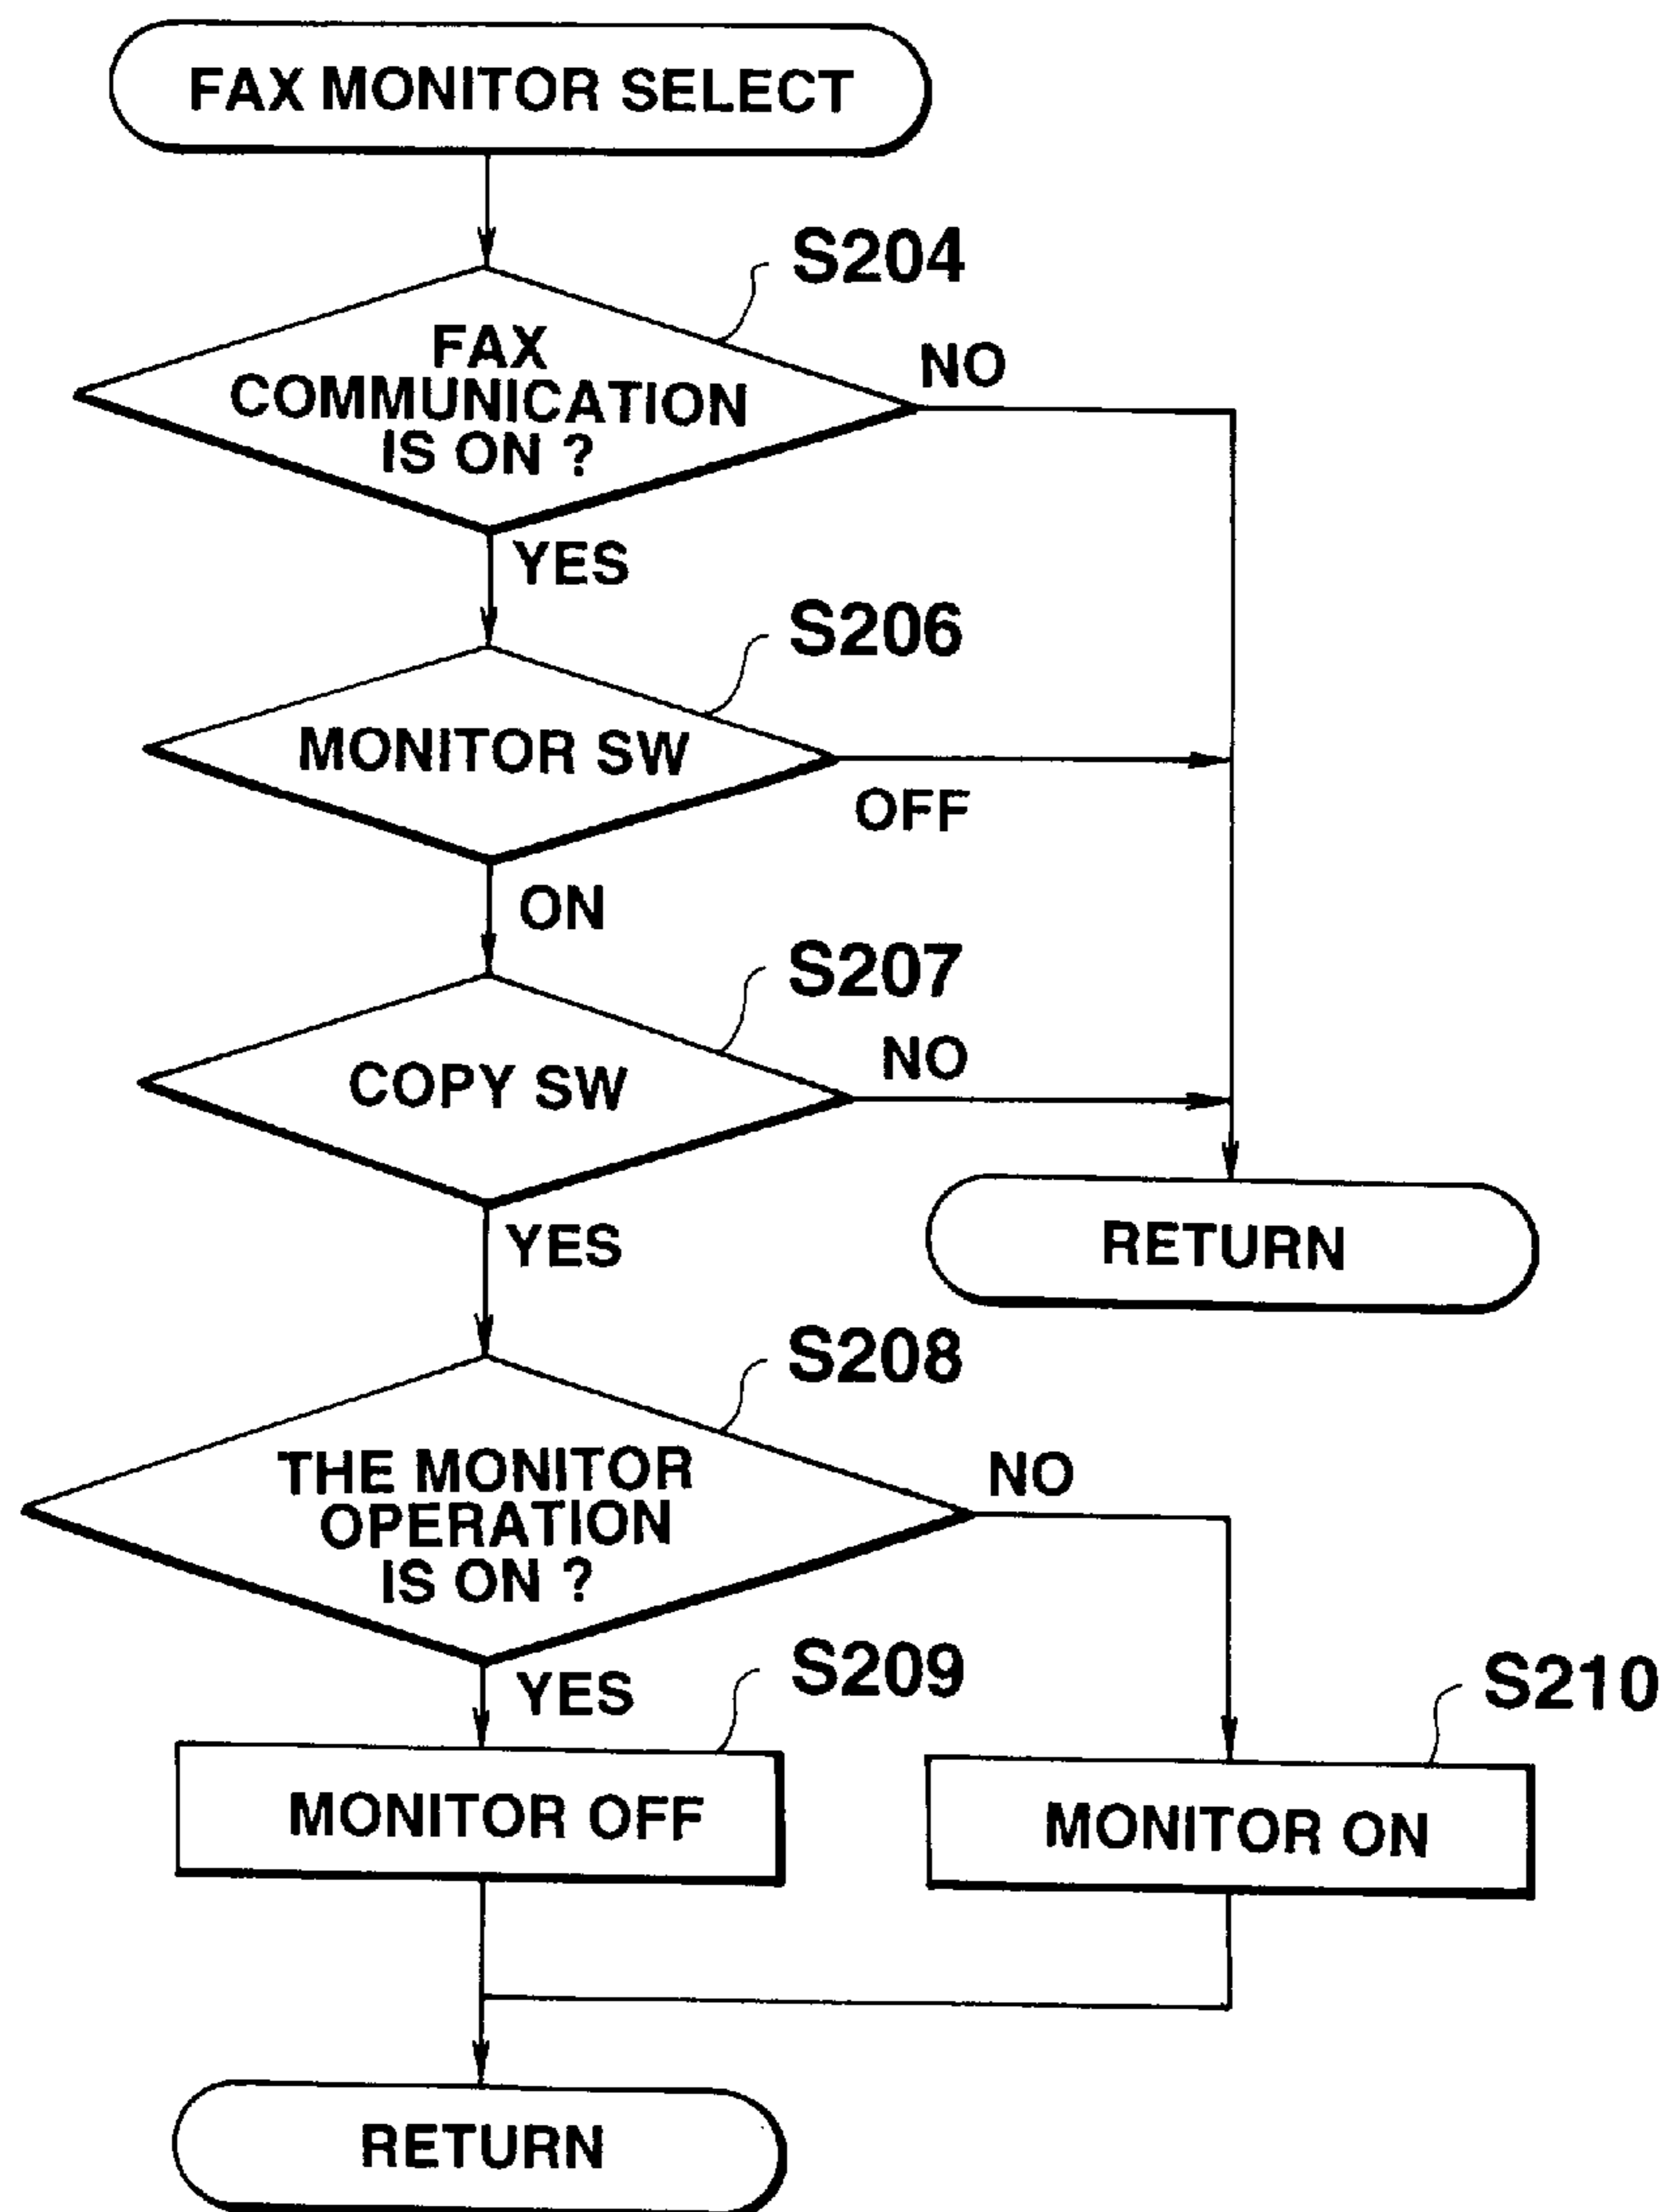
FAX MONITOR SELECT

S204

FAX COMMUNICATION IS ON ?

NO

YES

S206

MONITOR SW

OFF

ON

S207

COPY SW

NO

RETURN

YES

S208

THE MONITOR OPERATION IS ON ?

NO

YES

S209

S210

MONITOR OFF

MONITOR ON

RETURN